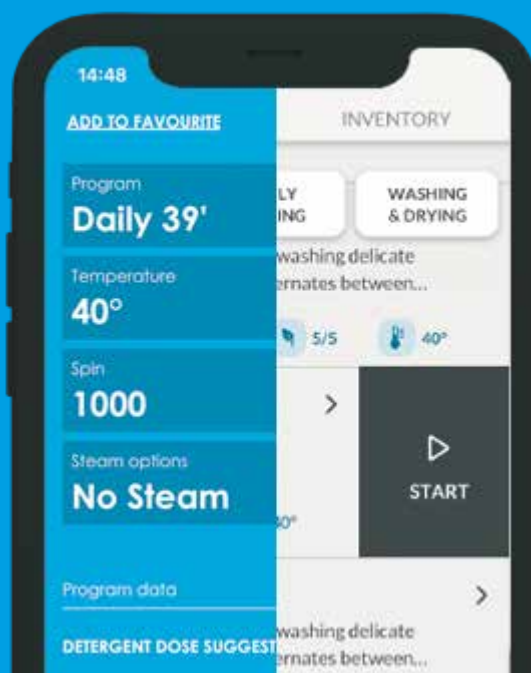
14:48

ADD TO FAVOURITE

INVENTORY

Program
Daily 39'

LY
ING

WASHING
& DRYING

washing delicate
ernates between...

Temperature
40°

5/5

40°

Spin
1000

Steam options
No Steam

START

40°

Program data

DETERGENT DOSE SUGGEST

washing delicate
ernates between...